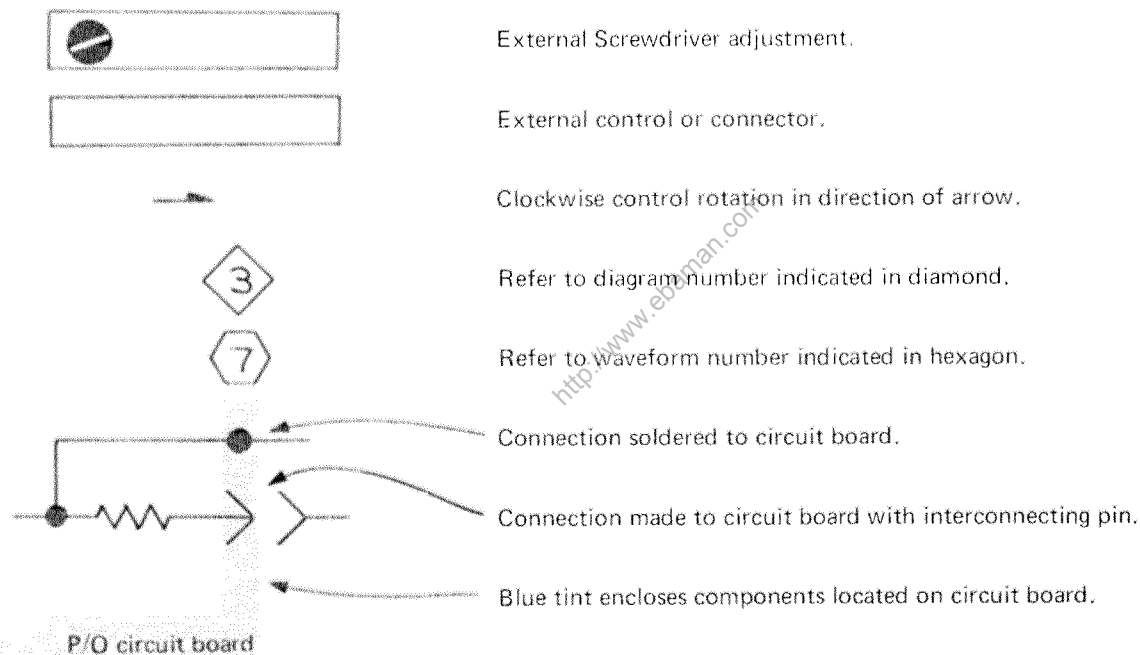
External Screwdriver adjustment.

External control or connector.

Clockwise control rotation in direction of arrow.

3

Refer to diagram number indicated in diamond.

7

Refer to waveform number indicated in hexagon.

Connection soldered to circuit board.

Connection made to circuit board with interconnecting pin.

Blue tint encloses components located on circuit board.

P/O circuit board

http://www.eserviceman.com